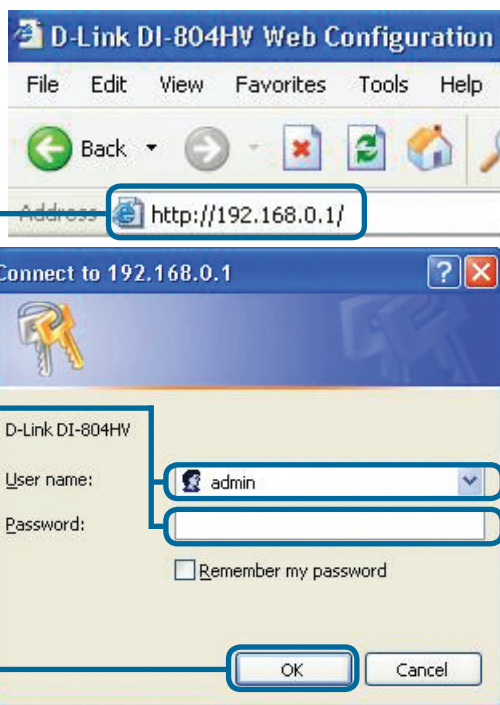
D-Link DI-804HV Web Configuration

File Edit View Favorites Tools Help

Back

Address http://192.168.0.1/

Connect to 192.168.0.1

D-Link DI-804HV

User name: admin

Password:

Remember my password

OK Cancel